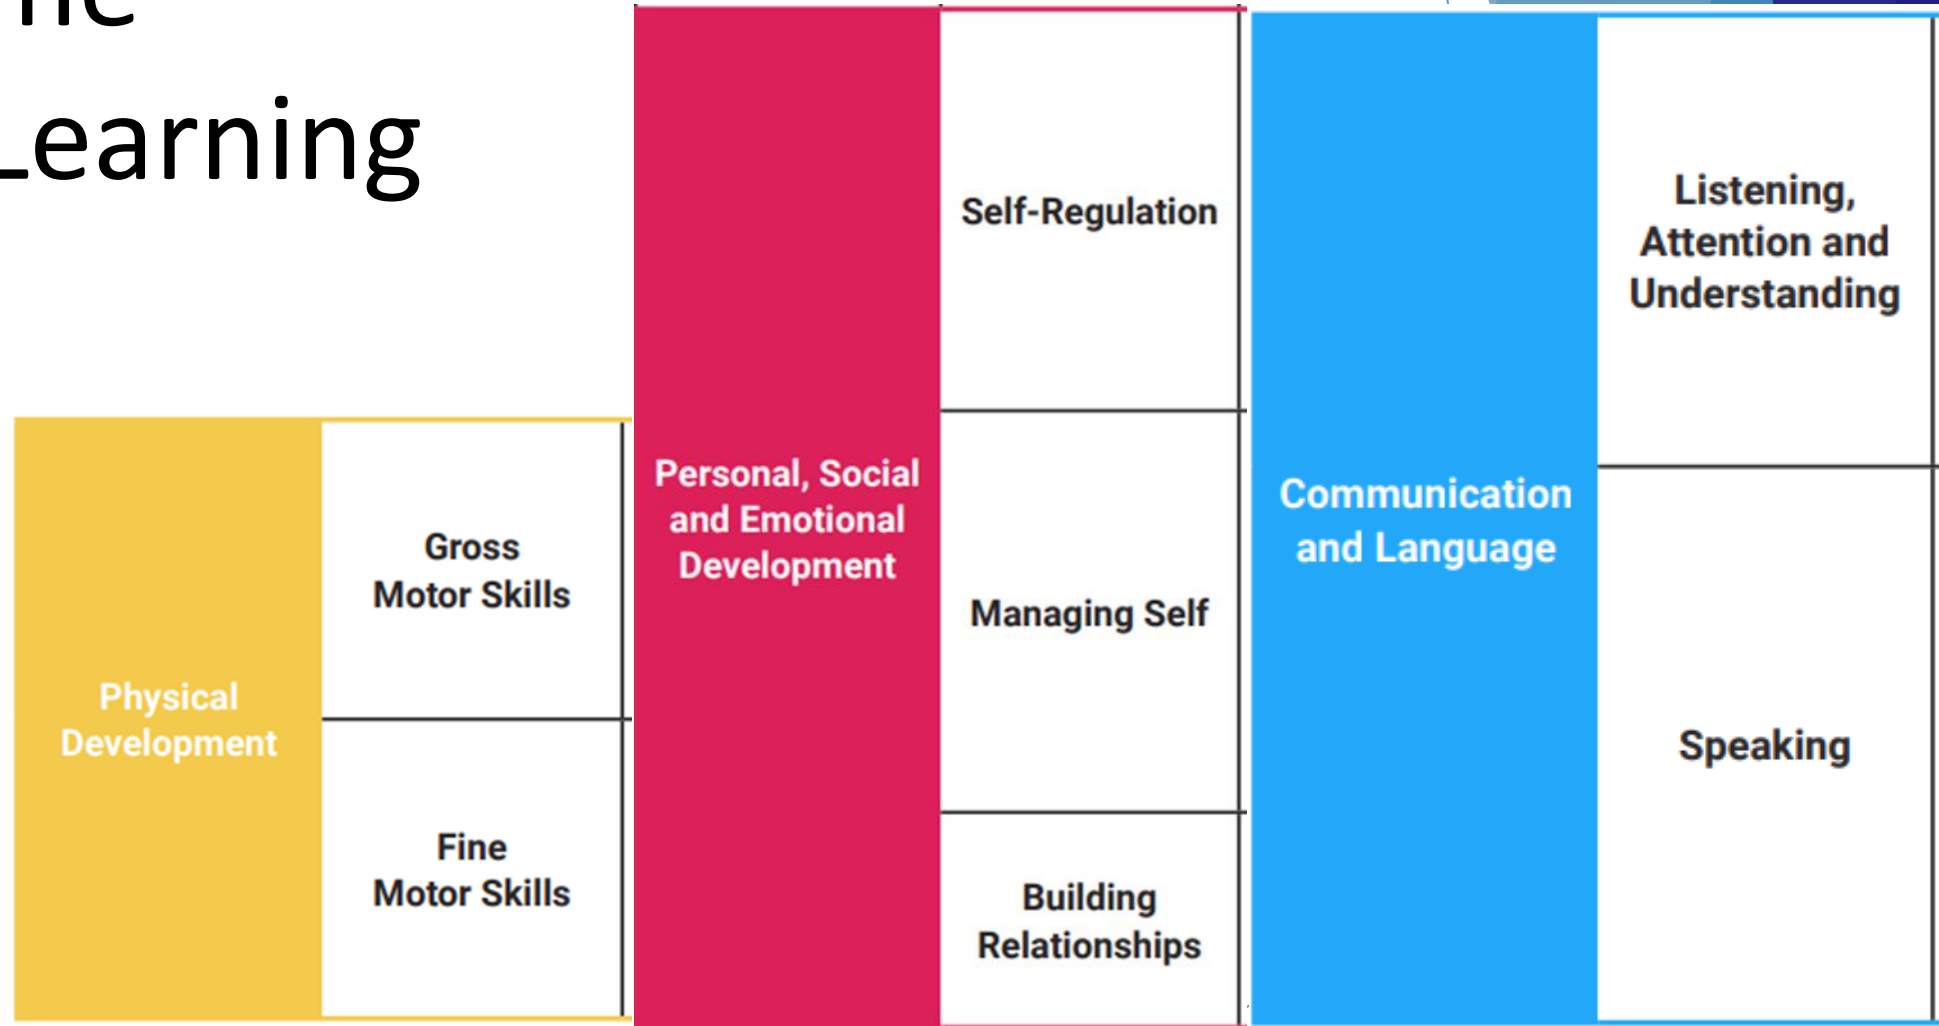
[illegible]
earning

| Physical Development | Gross Motor Skills |
|---|---|
| | Fine Motor Skills |

| Personal, Social and Emotional Development | Self-Regulation |
|---|---|
| | Managing Self |
| | Building Relationships |

| Communication and Language | Listening, Attention and Understanding |
|---|---|
| | Speaking |